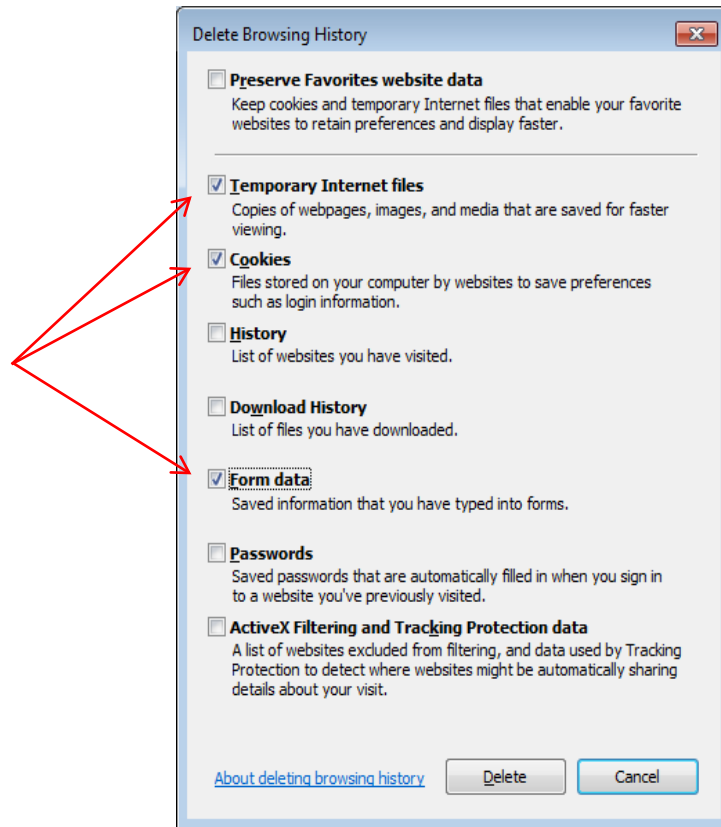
Delete Browsing History

Preserve Favorites website data
Keep cookies and temporary Internet files that enable your favorite websites to retain preferences and display faster.

Temporary Internet files
Copies of webpages, images, and media that are saved for faster viewing.

Cookies
Files stored on your computer by websites to save preferences such as login information.

History
List of websites you have visited.

Download History
List of files you have downloaded.

Form data
Saved information that you have typed into forms.

Passwords
Saved passwords that are automatically filled in when you sign in to a website you've previously visited.

ActiveX Filtering and Tracking Protection data
A list of websites excluded from filtering, and data used by Tracking Protection to detect where websites might be automatically sharing details about your visit.

About deleting browsing history

Delete

Cancel